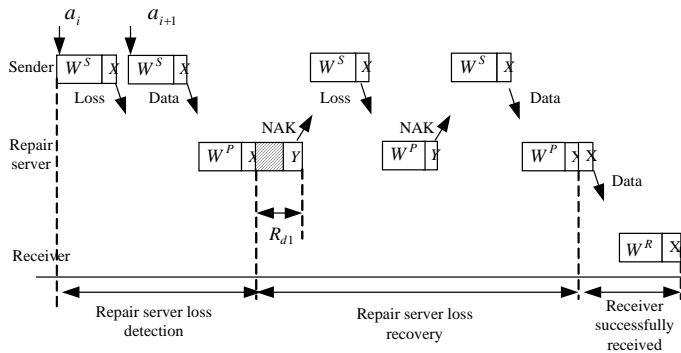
$a_i$ $a_{i+1}$

Sender $W^S$ X $W^S$ X

Loss Data

$W^S$ X Loss

$W^S$ X Data

NAK

NAK

Repair server

$W^P$ X Y

$W^P$ Y

$W^P$ X X

Data

$R_{d1}$

Receiver

$W^R$ X

Repair server loss detection

Repair server loss recovery

Receiver successfully received